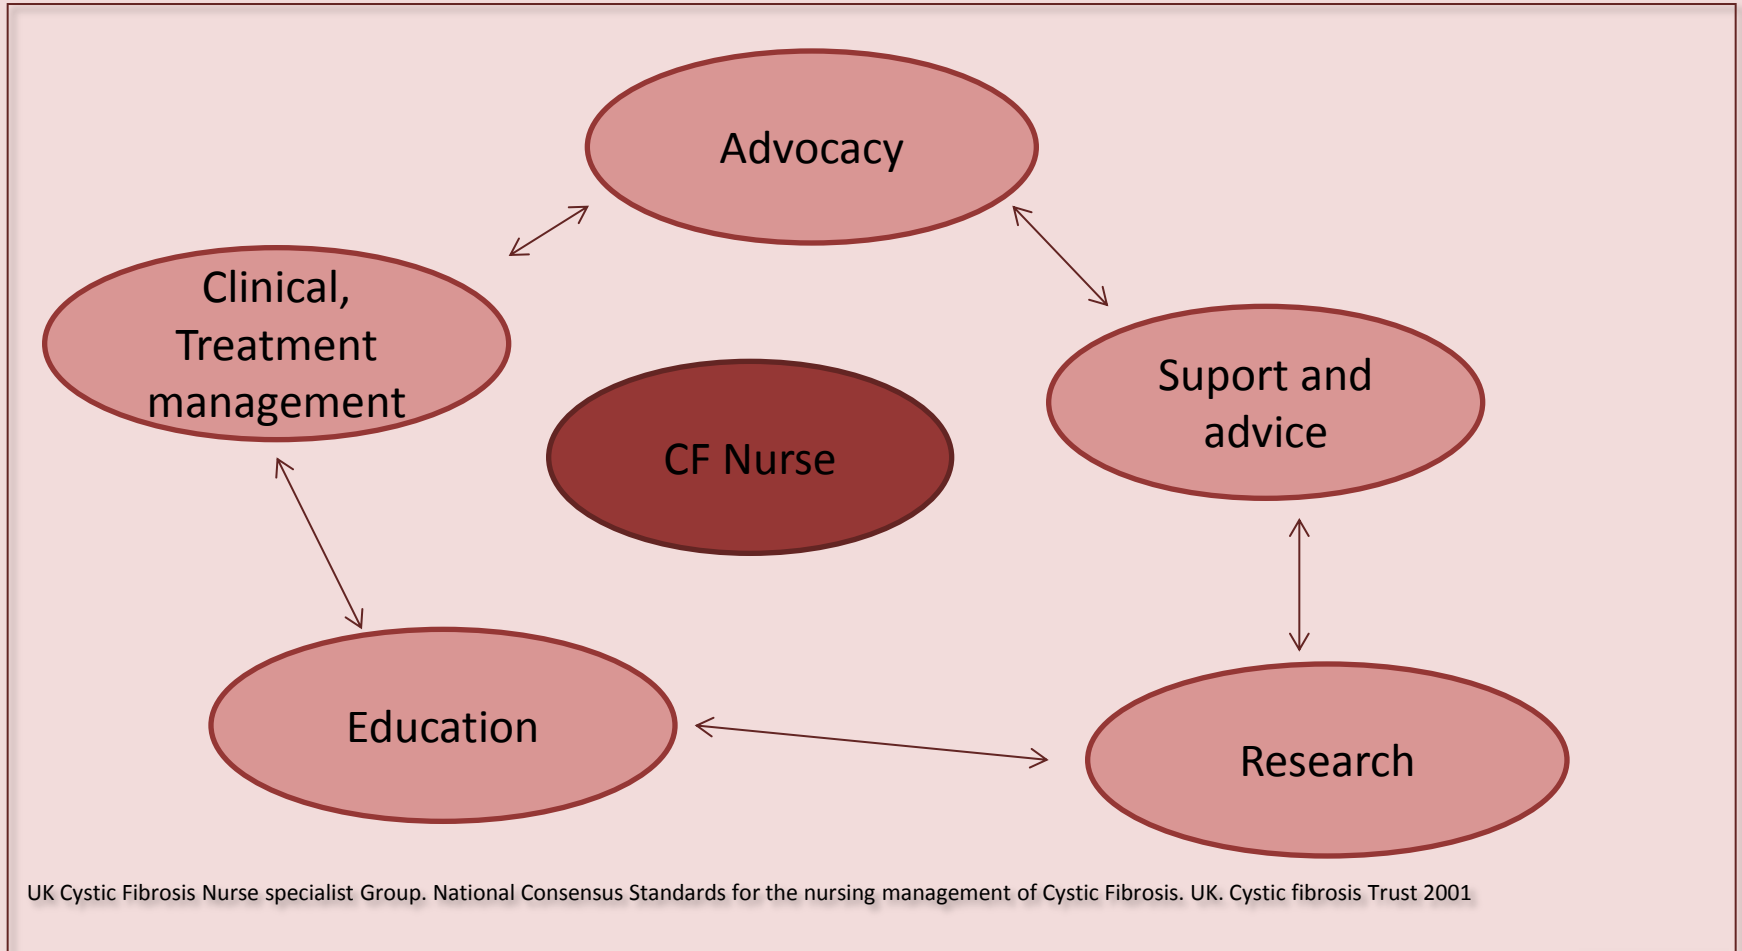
Advocacy

Clinical, Treatment management

CF Nurse

Suport and advice

Education

Research

UK Cystic Fibrosis Nurse specialist Group. National Consensus Standards for the nursing management of Cystic Fibrosis. UK. Cystic fibrosis Trust 2001